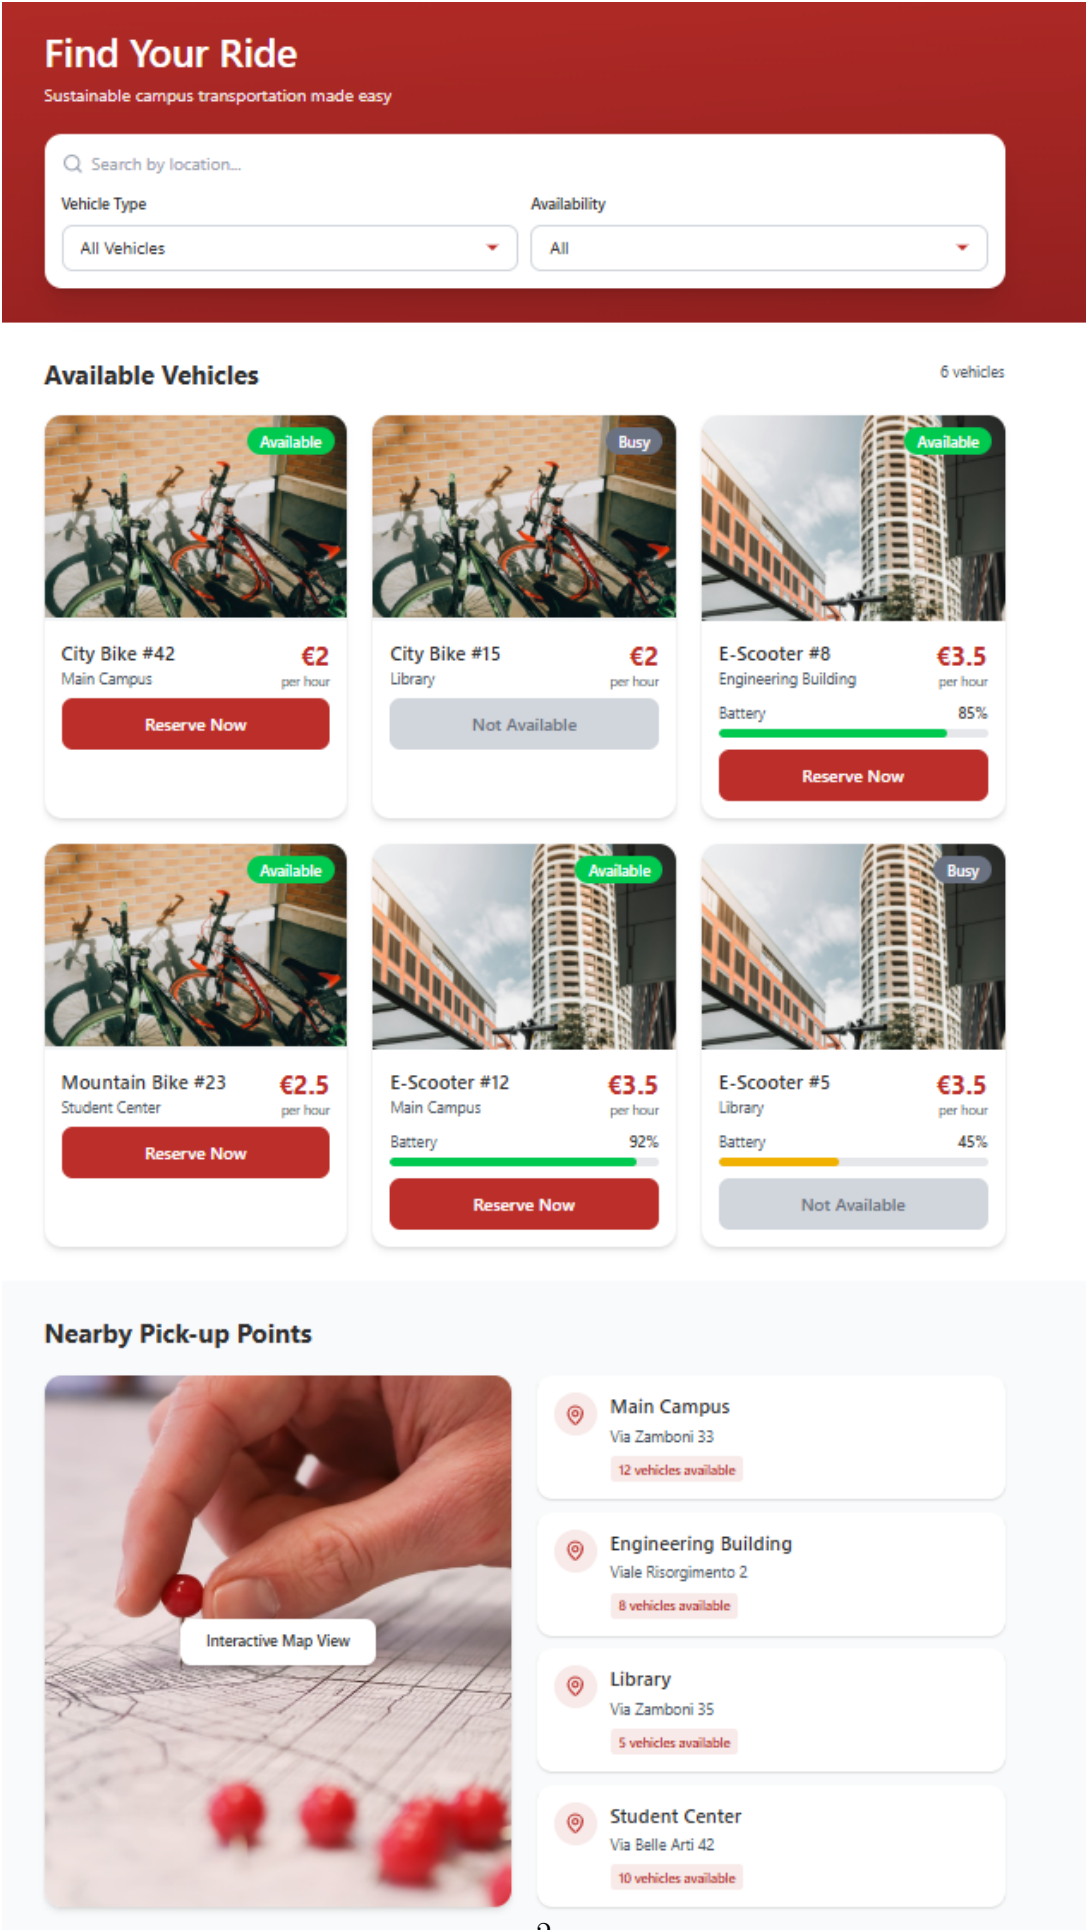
Find Your Ride

Sustainable campus transportation made easy

Search by location...

Vehicle Type

All Vehicles

Availability

All

Available Vehicles

6 vehicles

Available

City Bike #42
Main Campus
€2
per hour
Reserve Now

Busy

City Bike #15
Library
€2
per hour
Not Available

Available

E-Scooter #8
Engineering Building
€3.5
per hour
Battery 85%
Reserve Now

Available

Mountain Bike #23
Student Center
€2.5
per hour
Reserve Now

Available

E-Scooter #12
Main Campus
€3.5
per hour
Battery 92%
Reserve Now

Busy

E-Scooter #5
Library
€3.5
per hour
Battery 45%
Not Available

Nearby Pick-up Points

Interactive Map View

Main Campus
Via Zamboni 33
12 vehicles available

Engineering Building
Viale Risorgimento 2
8 vehicles available

Library
Via Zamboni 35
5 vehicles available

Student Center
Via Belle Arti 42
10 vehicles available